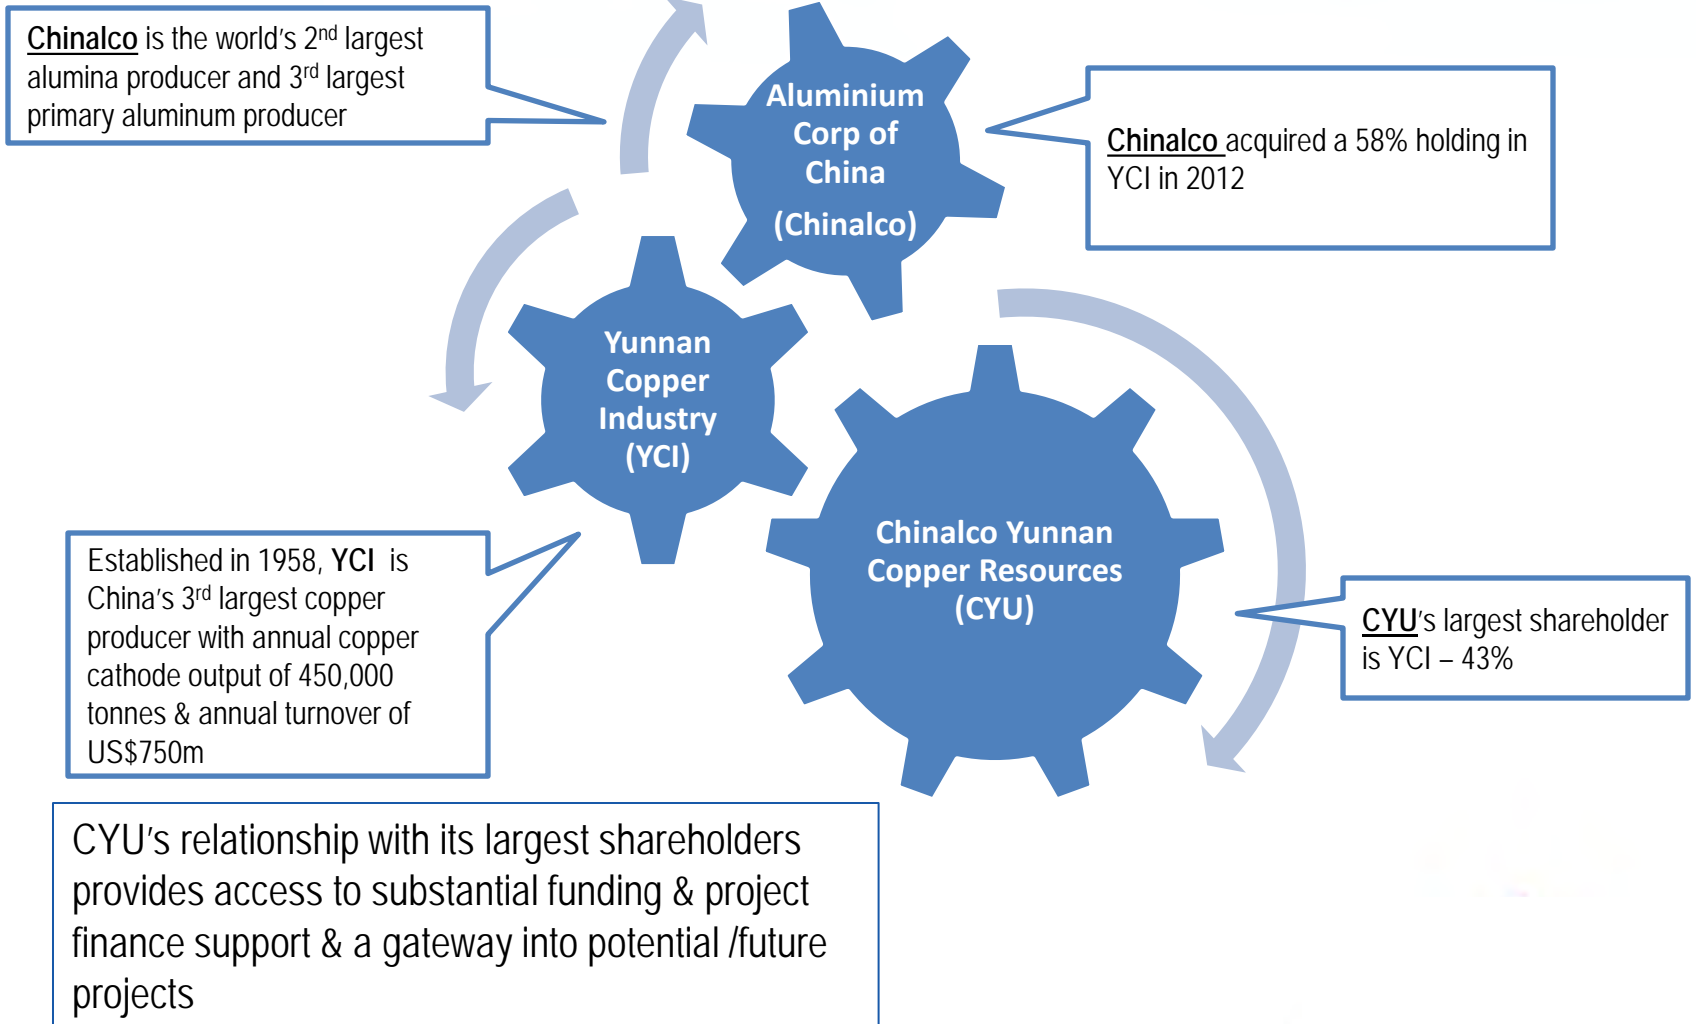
Chinalco is the world's 2$^{nd}$ largest alumina producer and 3$^{rd}$ largest primary aluminum producer

Aluminium Corp of China

(Chinalco)

Chinalco acquired a 58% holding in YCI in 2012

Yunnan Copper Industry (YCI)

Chinalco Yunnan Copper Resources (CYU)

Established in 1958, YCI is China's 3$^{rd}$ largest copper producer with annual copper cathode output of 450,000 tonnes & annual turnover of US$750m

CYU's largest shareholder is YCI – 43%

CYU's relationship with its largest shareholders provides access to substantial funding & project finance support & a gateway into potential /future projects